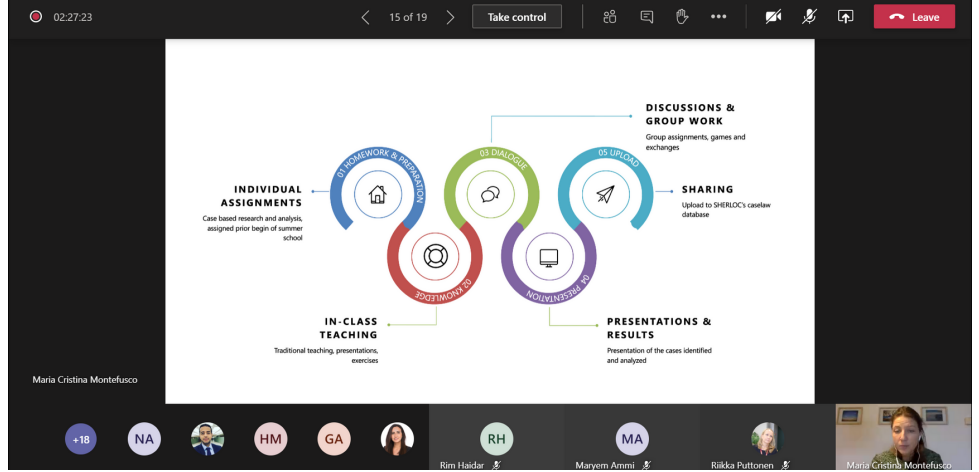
02:27:23

15 of 19

Take control

Leave

DISCUSSIONS & GROUP WORK

Group assignments, games and exchanges

01 HOMEWORK & PREPARATION

03 DIALOGUE

05 UPLOAD

INDIVIDUAL ASSIGNMENTS

Case based research and analysis, assigned prior begin of summer school

SHARING

Upload to SHERLOC's caselaw database

02 KNOWLEDGE

04 PRESENTATION

IN-CLASS TEACHING

Traditional teaching, presentations, exercises

PRESENTATIONS & RESULTS

Presentation of the cases identified and analyzed

Maria Cristina Montefusco

+18

NA

HM

GA

RH

Rim Haidar

MA

Maryem Ammi

Riikka Puttonen

Maria Cristina Montefusco